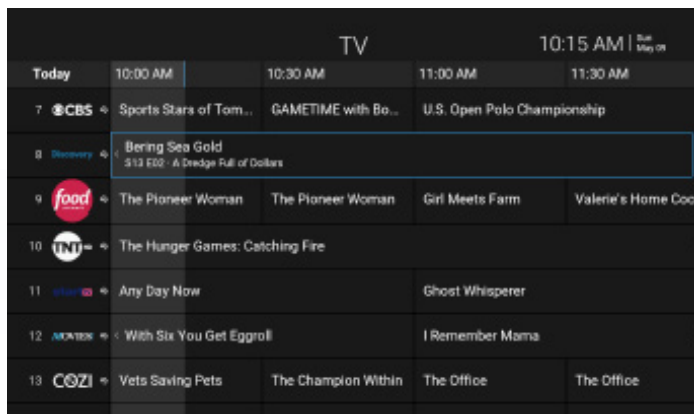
TV

10:15 AM | Sun May 09

| Today | 10:00 AM | 10:30 AM | 11:00 AM | 11:30 AM |
|---|---|---|---|---|
| 7 CBS | Sports Stars of Tom... | GAMETIME with Bo... | U.S. Open Polo Championship | |
| 8 Discovery | Bering Sea Gold S13 E02 · A Dredge Full of Dollars | | | |
| 9 food | The Pioneer Woman | The Pioneer Woman | Girl Meets Farm | Valerie's Home Coo |
| 10 TNT | The Hunger Games: Catching Fire | | | |
| 11 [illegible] | Any Day Now | | Ghost Whisperer | |
| 12 MOVIES | With Six You Get Eggroll | | I Remember Mama | |
| 13 COZI | Vets Saving Pets | The Champion Within | The Office | The Office |